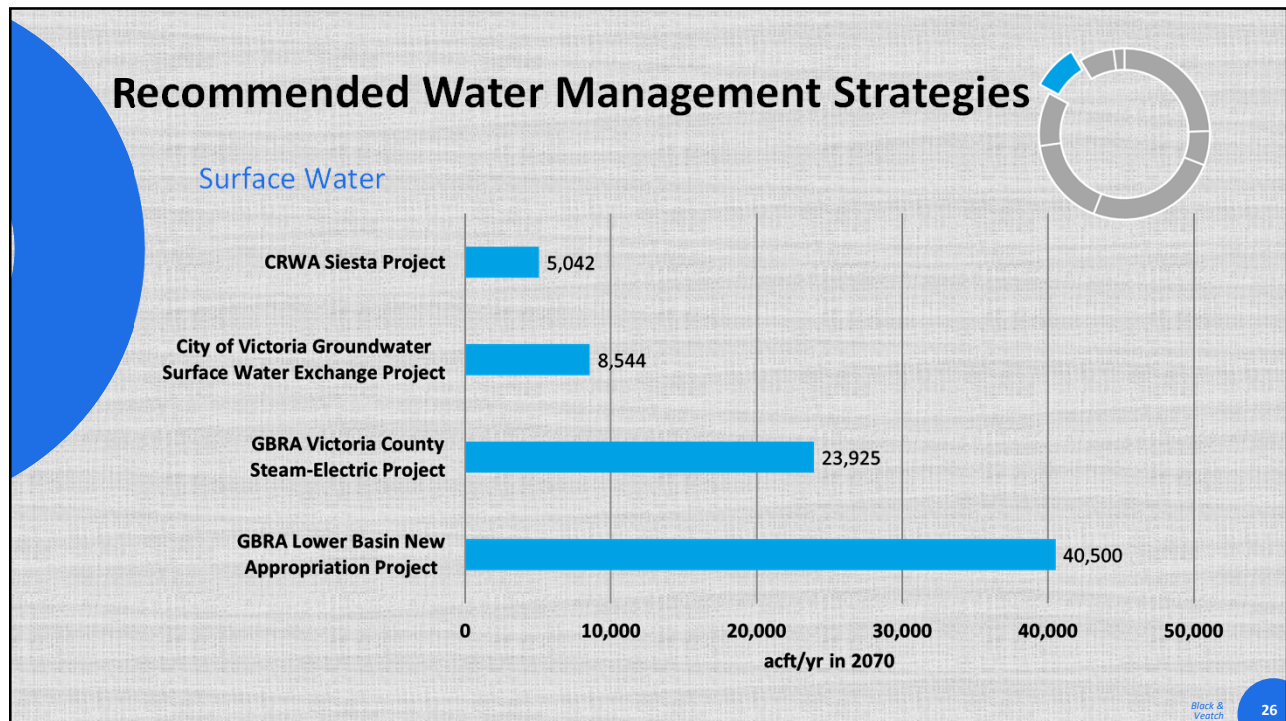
Recommended Water Management Strategies

Surface Water

CRWA Siesta Project 5,042

City of Victoria Groundwater Surface Water Exchange Project 8,544

GBRA Victoria County Steam-Electric Project 23,925

GBRA Lower Basin New Appropriation Project 40,500

0 10,000 20,000 30,000 40,000 50,000

acft/yr in 2070

Black & Veatch

26